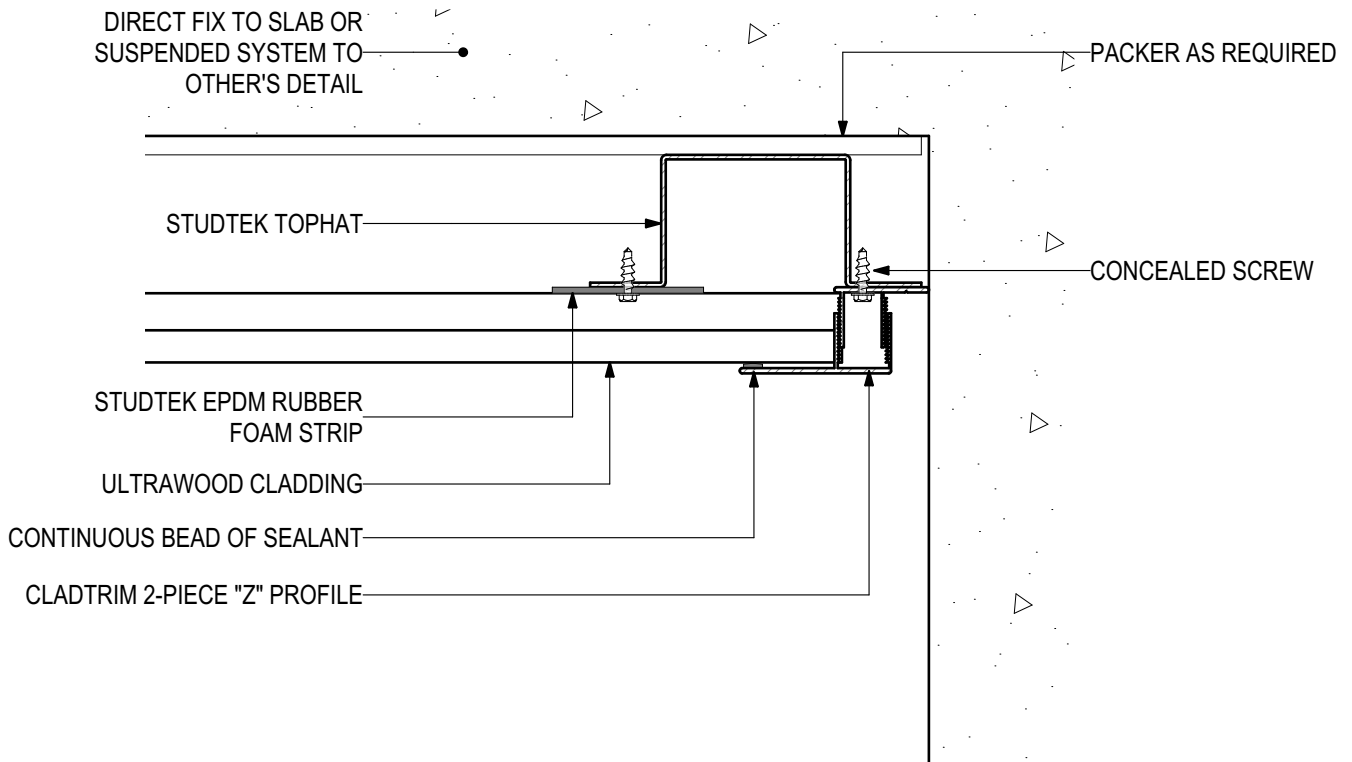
DIRECT FIX TO SLAB OR SUSPENDED SYSTEM TO OTHER'S DETAIL

PACKER AS REQUIRED

STUDTEK TOPHAT

CONCEALED SCREW

STUDTEK EPDM RUBBER FOAM STRIP

ULTRAWOOD CLADDING

CONTINUOUS BEAD OF SEALANT

CLADTRIM 2-PIECE "Z" PROFILE